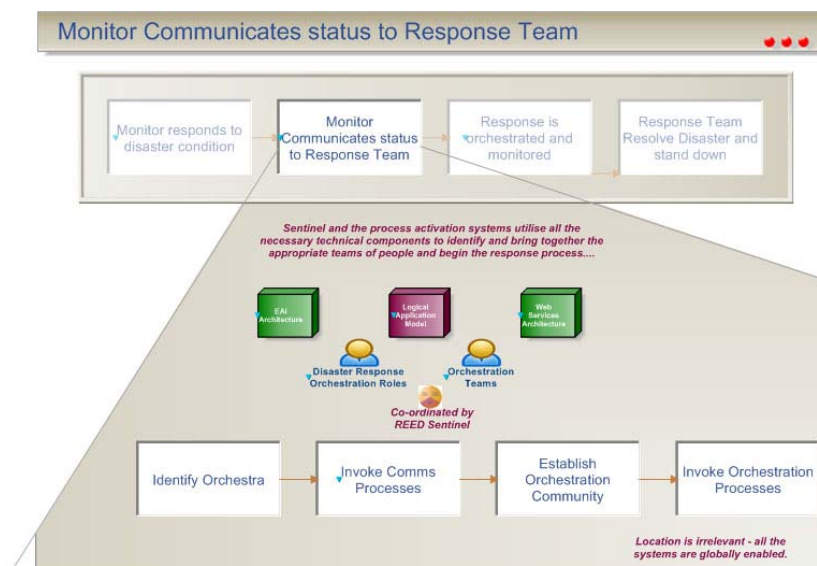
Monitor Communicates status to Response Team

Monitor responds to disaster condition

Monitor Communicates status to Response Team

Response is orchestrated and monitored

Response Team Resolve Disaster and stand down

Sentinel and the process activation systems utilise all the necessary technical components to identify and bring together the appropriate teams of people and begin the response process....

EAI Architecture

Logical Application Model

Web Services Architecture

Disaster Response Orchestration Roles

Orchestration Teams

Co-ordinated by REED Sentinel

Identify Orchestra

Invoke Comms Processes

Establish Orchestration Community

Invoke Orchestration Processes

Location is irrelevant - all the systems are globally enabled.